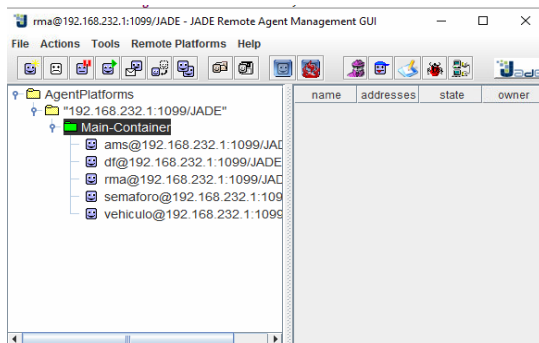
rma@192.168.232.1:1099/JADE - JADE Remote Agent Management GUI

File Actions Tools Remote Platforms Help

AgentPlatforms
"192.168.232.1:1099/JADE"
Main-Container
ams@192.168.232.1:1099/JAD
df@192.168.232.1:1099/JADE
rma@192.168.232.1:1099/JAD
semaforo@192.168.232.1:109
vehiculo@192.168.232.1:1099

| name | addresses | state | owner |
|---|---|---|---|